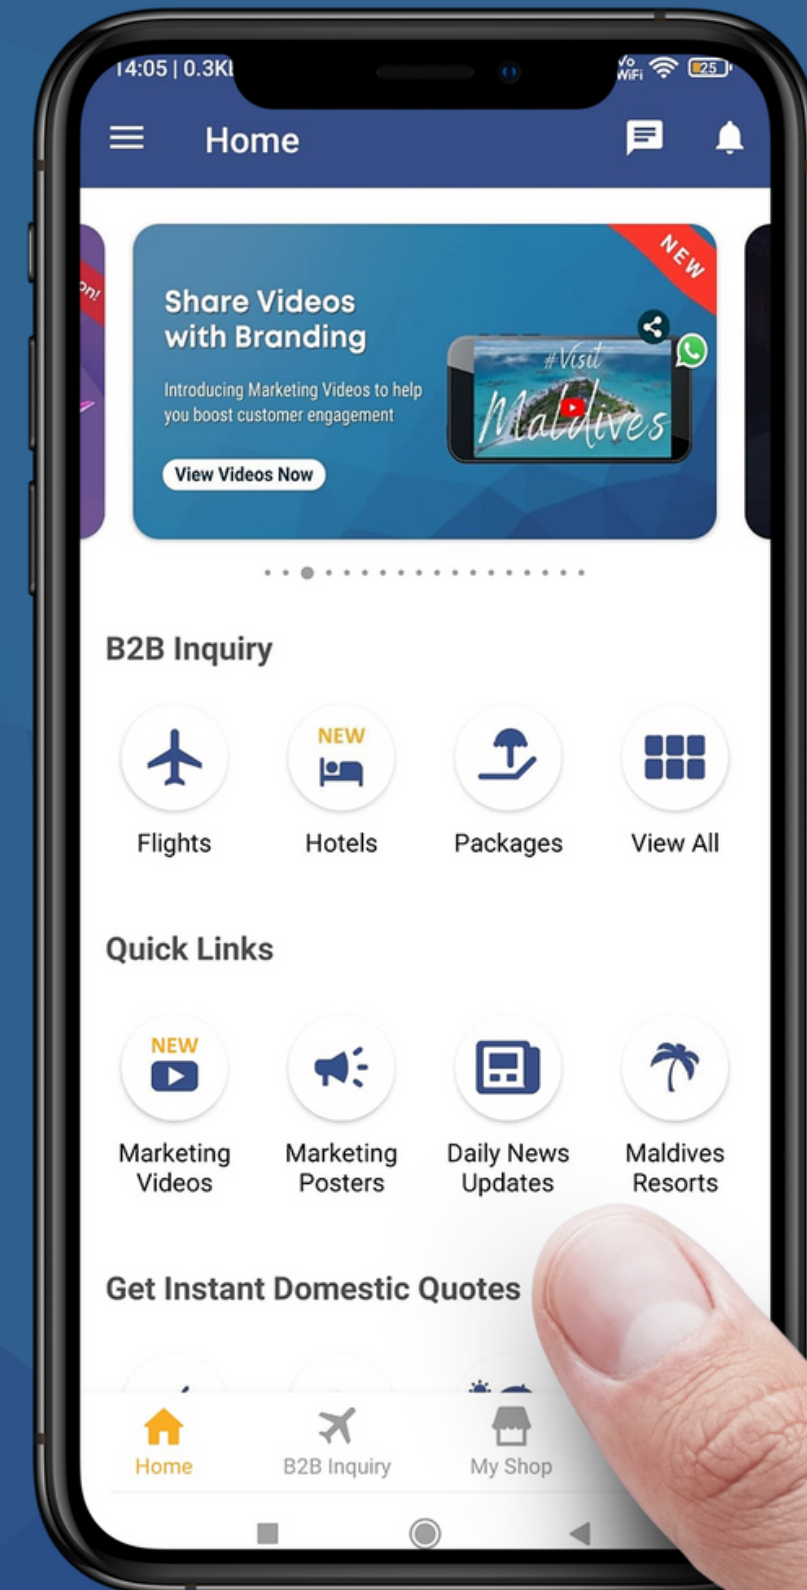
14:05 | 0.3K

Vo WiFi 25

Home

on!

Share Videos with Branding

Introducing Marketing Videos to help you boost customer engagement

View Videos Now

NEW

#Visit Maldives

B2B Inquiry

Flights

NEW

Hotels

Packages

View All

Quick Links

NEW

Marketing Videos

Marketing Posters

Daily News Updates

Maldives Resorts

Get Instant Domestic Quotes

Home

B2B Inquiry

My Shop